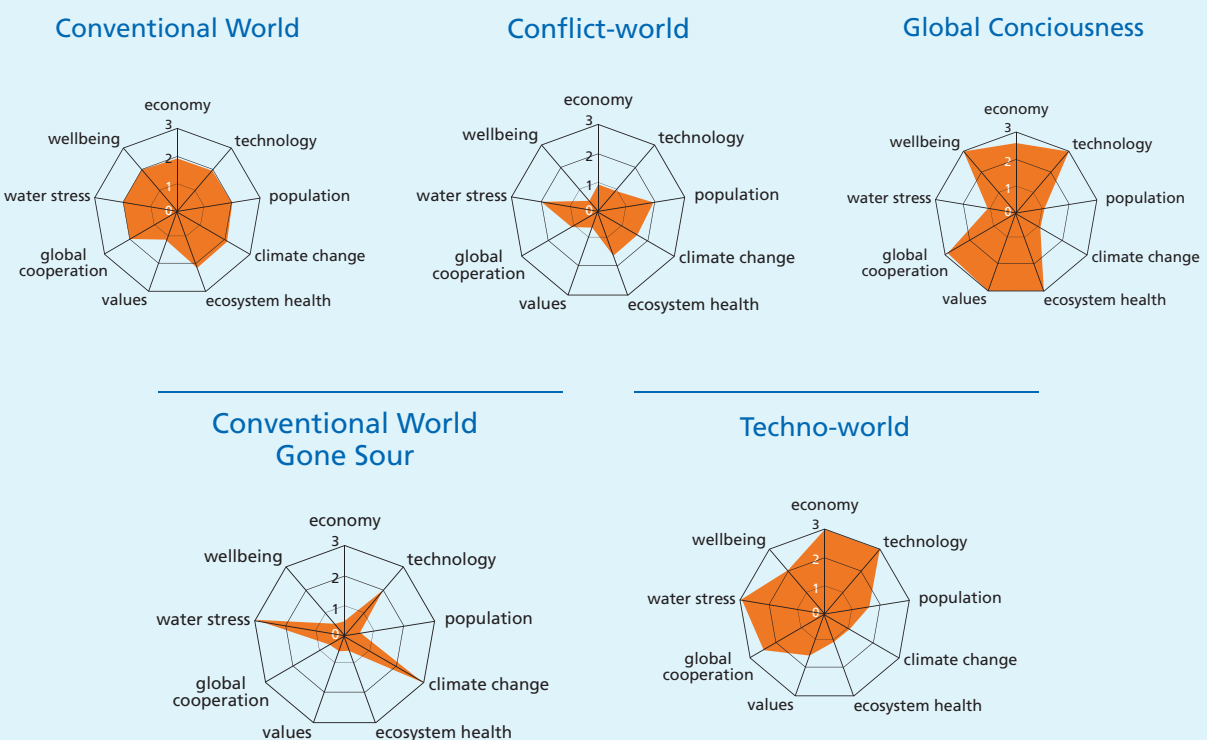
Conventional World

economy
3
2
1
0
technology
population
climate change
ecosystem health
values
global cooperation
water stress
wellbeing

Conflict-world

economy
3
2
1
0
technology
population
climate change
ecosystem health
values
global cooperation
water stress
wellbeing

Global Conciousness

economy
3
2
1
0
technology
population
climate change
ecosystem health
values
global cooperation
water stress
wellbeing

Conventional World Gone Sour

economy
3
2
1
0
technology
population
climate change
ecosystem health
values
global cooperation
water stress
wellbeing

Techno-world

economy
3
2
1
0
technology
population
climate change
ecosystem health
values
global cooperation
water stress
wellbeing